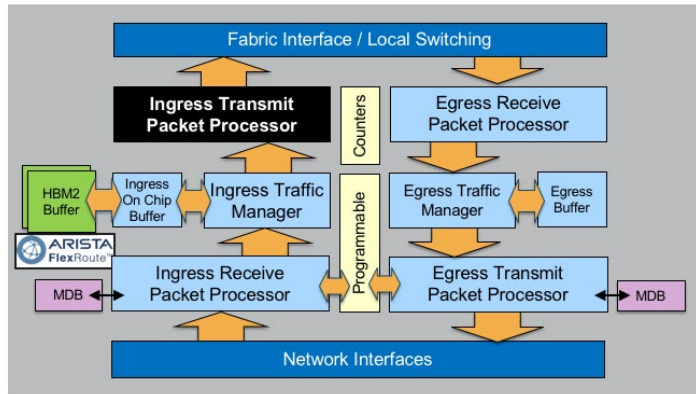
Fabric Interface / Local Switching

Ingress Transmit Packet Processor

Counters

Egress Receive Packet Processor

HBM2 Buffer

Ingress On Chip Buffer

Ingress Traffic Manager

Programmable

Egress Traffic Manager

Egress Buffer

ARISTA FlexRoute™

MDB

Ingress Receive Packet Processor

Egress Transmit Packet Processor

MDB

Network Interfaces